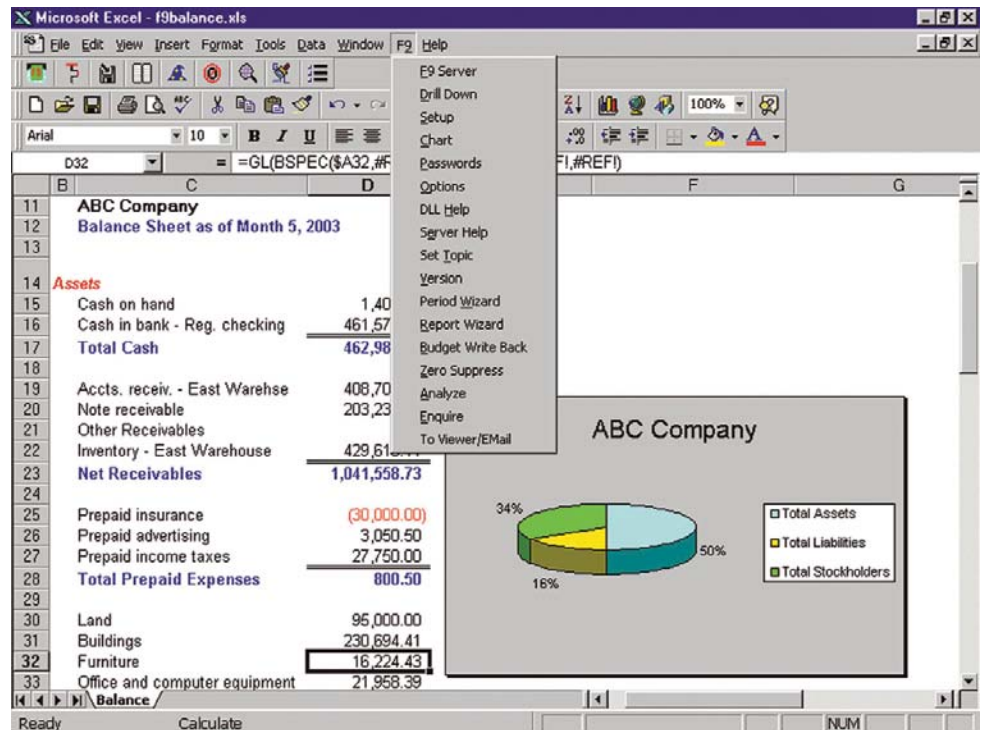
Microsoft Excel - f9balance.xls

File Edit View Insert Format Tools Data Window F9 Help

100%

Arial 10 B I U

D32 = =GL(BSPEC($A32,#R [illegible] F!,#REF!)

F9 Server
Drill Down
Setup
Chart
Passwords
Options
DLL Help
Server Help
Set Topic
Version
Period Wizard
Report Wizard
Budget Write Back
Zero Suppress
Analyze
Enquire
To Viewer/EMail

| | B | C | D | F | G |
|---|---|---|---|---|---|
| 11 | | ABC Company | | | |
| 12 | | Balance Sheet as of Month 5, 2003 | | | |
| 13 | | | | | |
| 14 | Assets | | | | |
| 15 | | Cash on hand | 1,40 | | |
| 16 | | Cash in bank - Reg. checking | 461,57 | | |
| 17 | | Total Cash | 462,98 | | |
| 18 | | | | | |
| 19 | | Accts. receiv. - East Warehse | 408,70 | | |
| 20 | | Note receivable | 203,23 | | |
| 21 | | Other Receivables | | | |
| 22 | | Inventory - East Warehouse | 429,61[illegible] | | |
| 23 | | Net Receivables | 1,041,558.73 | | |
| 24 | | | | | |
| 25 | | Prepaid insurance | (30,000.00) | | |
| 26 | | Prepaid advertising | 3,050.50 | | |
| 27 | | Prepaid income taxes | 27,750.00 | | |
| 28 | | Total Prepaid Expenses | 800.50 | | |
| 29 | | | | | |
| 30 | | Land | 95,000.00 | | |
| 31 | | Buildings | 230,694.41 | | |
| 32 | | Furniture | 16,224.43 | | |
| 33 | | Office and computer equipment | 21,958.39 | | |

ABC Company
34%
50%
16%
Total Assets
Total Liabilities
Total Stockholders

Balance

Ready Calculate NUM